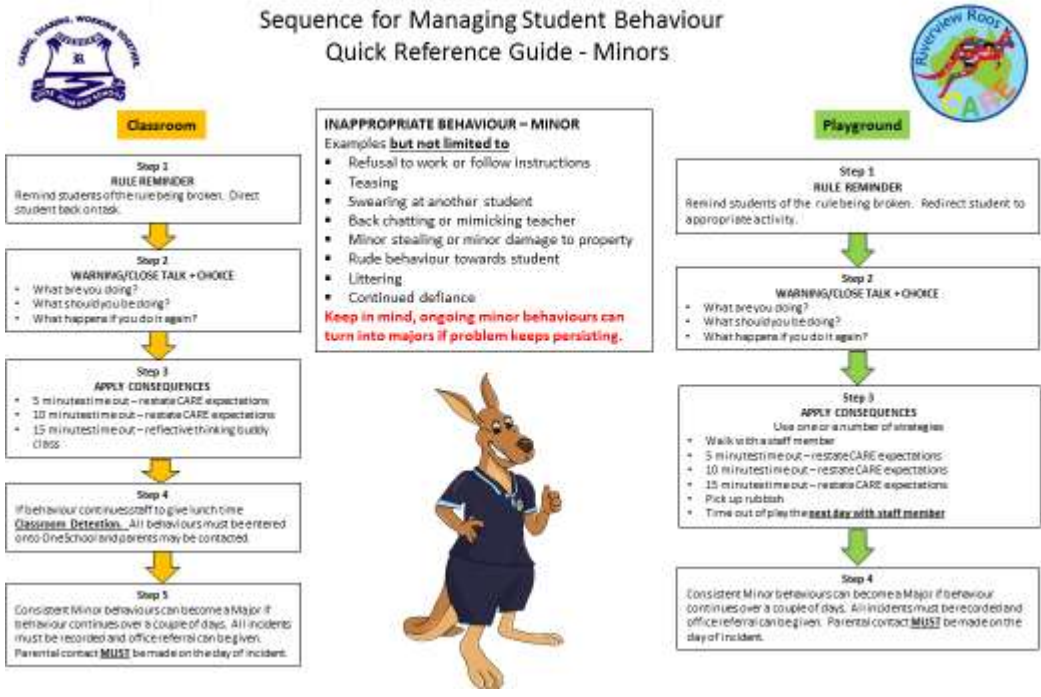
Sequence for Managing Student Behaviour
Quick Reference Guide - Minors

CARING, SHARING, WORKING TOGETHER

Riverview Roos CARE

Classroom

Step 1
RULE REMINDER
Remind students of the rule being broken. Direct student back on task.

Step 2
WARNING/CLOSE TALK + CHOICE
- What are you doing?
- What should you be doing?
- What happens if you do it again?

Step 3
APPLY CONSEQUENCES
- 5 minutes time out – restate CARE expectations
- 10 minutes time out – restate CARE expectations
- 15 minutes time out – reflective thinking buddy class

Step 4
If behaviour continues staff to give lunch time Classroom Detention. All behaviours must be entered onto OneSchool and parents may be contacted.

Step 5
Consistent Minor behaviours can become a Major if behaviour continues over a couple of days. All incidents must be recorded and office referral can be given. Parental contact MUST be made on the day of incident.

INAPPROPRIATE BEHAVIOUR – MINOR
Examples but not limited to
- Refusal to work or follow instructions
- Teasing
- Swearing at another student
- Back chatting or mimicking teacher
- Minor stealing or minor damage to property
- Rude behaviour towards student
- Littering
- Continued defiance

Keep in mind, ongoing minor behaviours can turn into majors if problem keeps persisting.

Playground

Step 1
RULE REMINDER
Remind students of the rule being broken. Redirect student to appropriate activity.

Step 2
WARNING/CLOSE TALK + CHOICE
- What are you doing?
- What should you be doing?
- What happens if you do it again?

Step 3
APPLY CONSEQUENCES
Use one or a number of strategies
- Walk with a staff member
- 5 minutes time out – restate CARE expectations
- 10 minutes time out – restate CARE expectations
- 15 minutes time out – restate CARE expectations
- Pick up rubbish
- Time out of play the next day with staff member

Step 4
Consistent Minor behaviours can become a Major if behaviour continues over a couple of days. All incidents must be recorded and office referral can be given. Parental contact MUST be made on the day of incident.